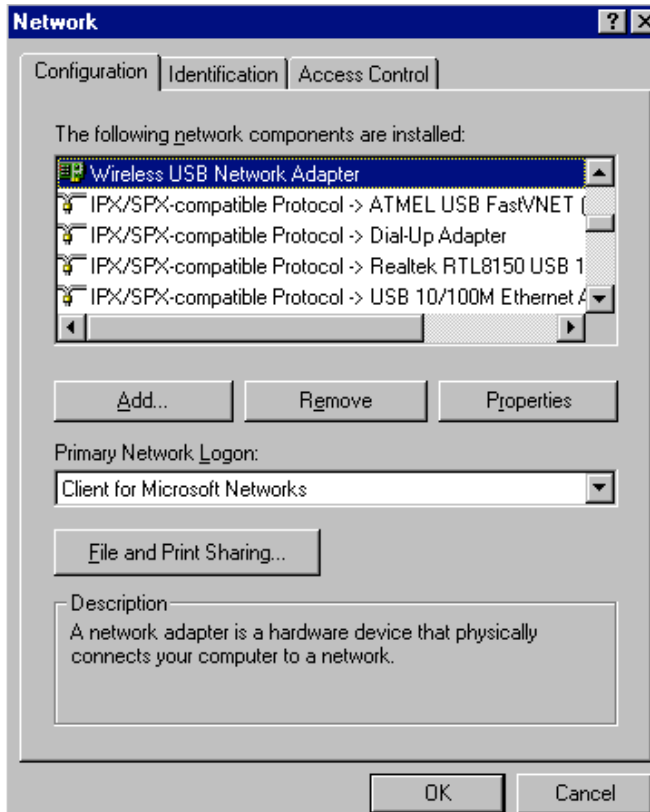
Network

Configuration | Identification | Access Control

The following network components are installed:

Wireless USB Network Adapter
IPX/SPX-compatible Protocol -> ATMEL USB FastVNET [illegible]
IPX/SPX-compatible Protocol -> Dial-Up Adapter
IPX/SPX-compatible Protocol -> Realtek RTL8150 USB 1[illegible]
IPX/SPX-compatible Protocol -> USB 10/100M Ethernet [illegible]

Add... | Remove | Properties

Primary Network Logon:
Client for Microsoft Networks

File and Print Sharing...

Description
A network adapter is a hardware device that physically connects your computer to a network.

OK | Cancel